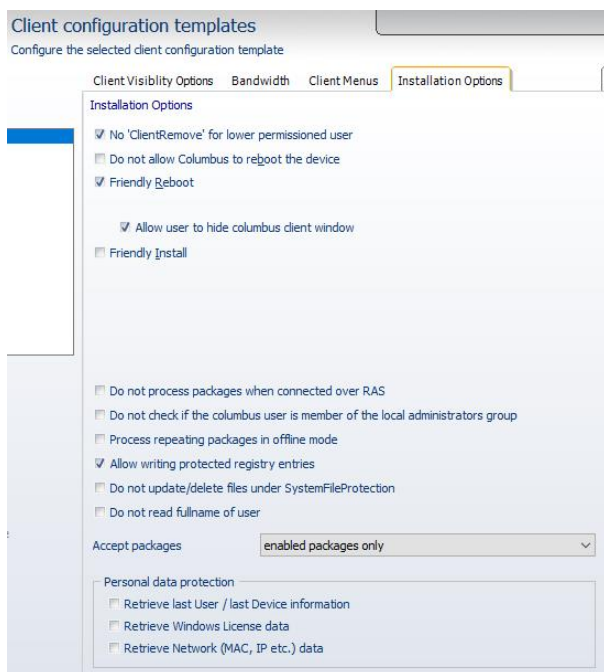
Client configuration templates
Configure the selected client configuration template

Client Visiblity Options | Bandwidth | Client Menus | Installation Options

Installation Options

No 'ClientRemove' for lower permissioned user
Do not allow Columbus to reboot the device
Friendly Reboot
Allow user to hide columbus client window
Friendly Install

Do not process packages when connected over RAS
Do not check if the columbus user is member of the local administrators group
Process repeating packages in offline mode
Allow writing protected registry entries
Do not update/delete files under SystemFileProtection
Do not read fullname of user

Accept packages | enabled packages only

Personal data protection
Retrieve last User / last Device information
Retrieve Windows License data
Retrieve Network (MAC, IP etc.) data